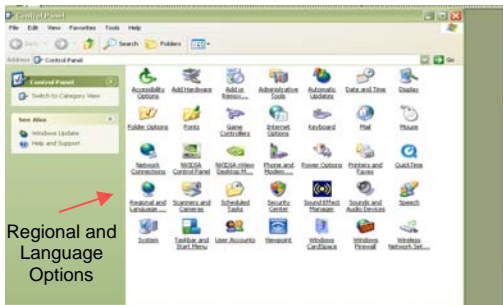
Control Panel

File Edit View Favorites Tools Help

Back Search Folders

Address Control Panel Go

Control Panel

Switch to Category View

See Also

Windows Update

Help and Support

Accessibility Options

Add Hardware

Add or Remov...

Administrative Tools

Automatic Updates

Date and Time

Display

Folder Options

Fonts

Game Controllers

Internet Options

Keyboard

Mail

Mouse

Network Connections

NVIDIA Control Panel

NVIDIA nView Desktop M...

Phone and Modem ...

Power Options

Printers and Faxes

QuickTime

Regional and Language ...

Scanners and Cameras

Scheduled Tasks

Security Center

Sound Effect Manager

Sounds and Audio Devices

Speech

System

Taskbar and Start Menu

User Accounts

Viewpoint

Windows CardSpace

Windows Firewall

Wireless Network Set...

Regional and Language Options